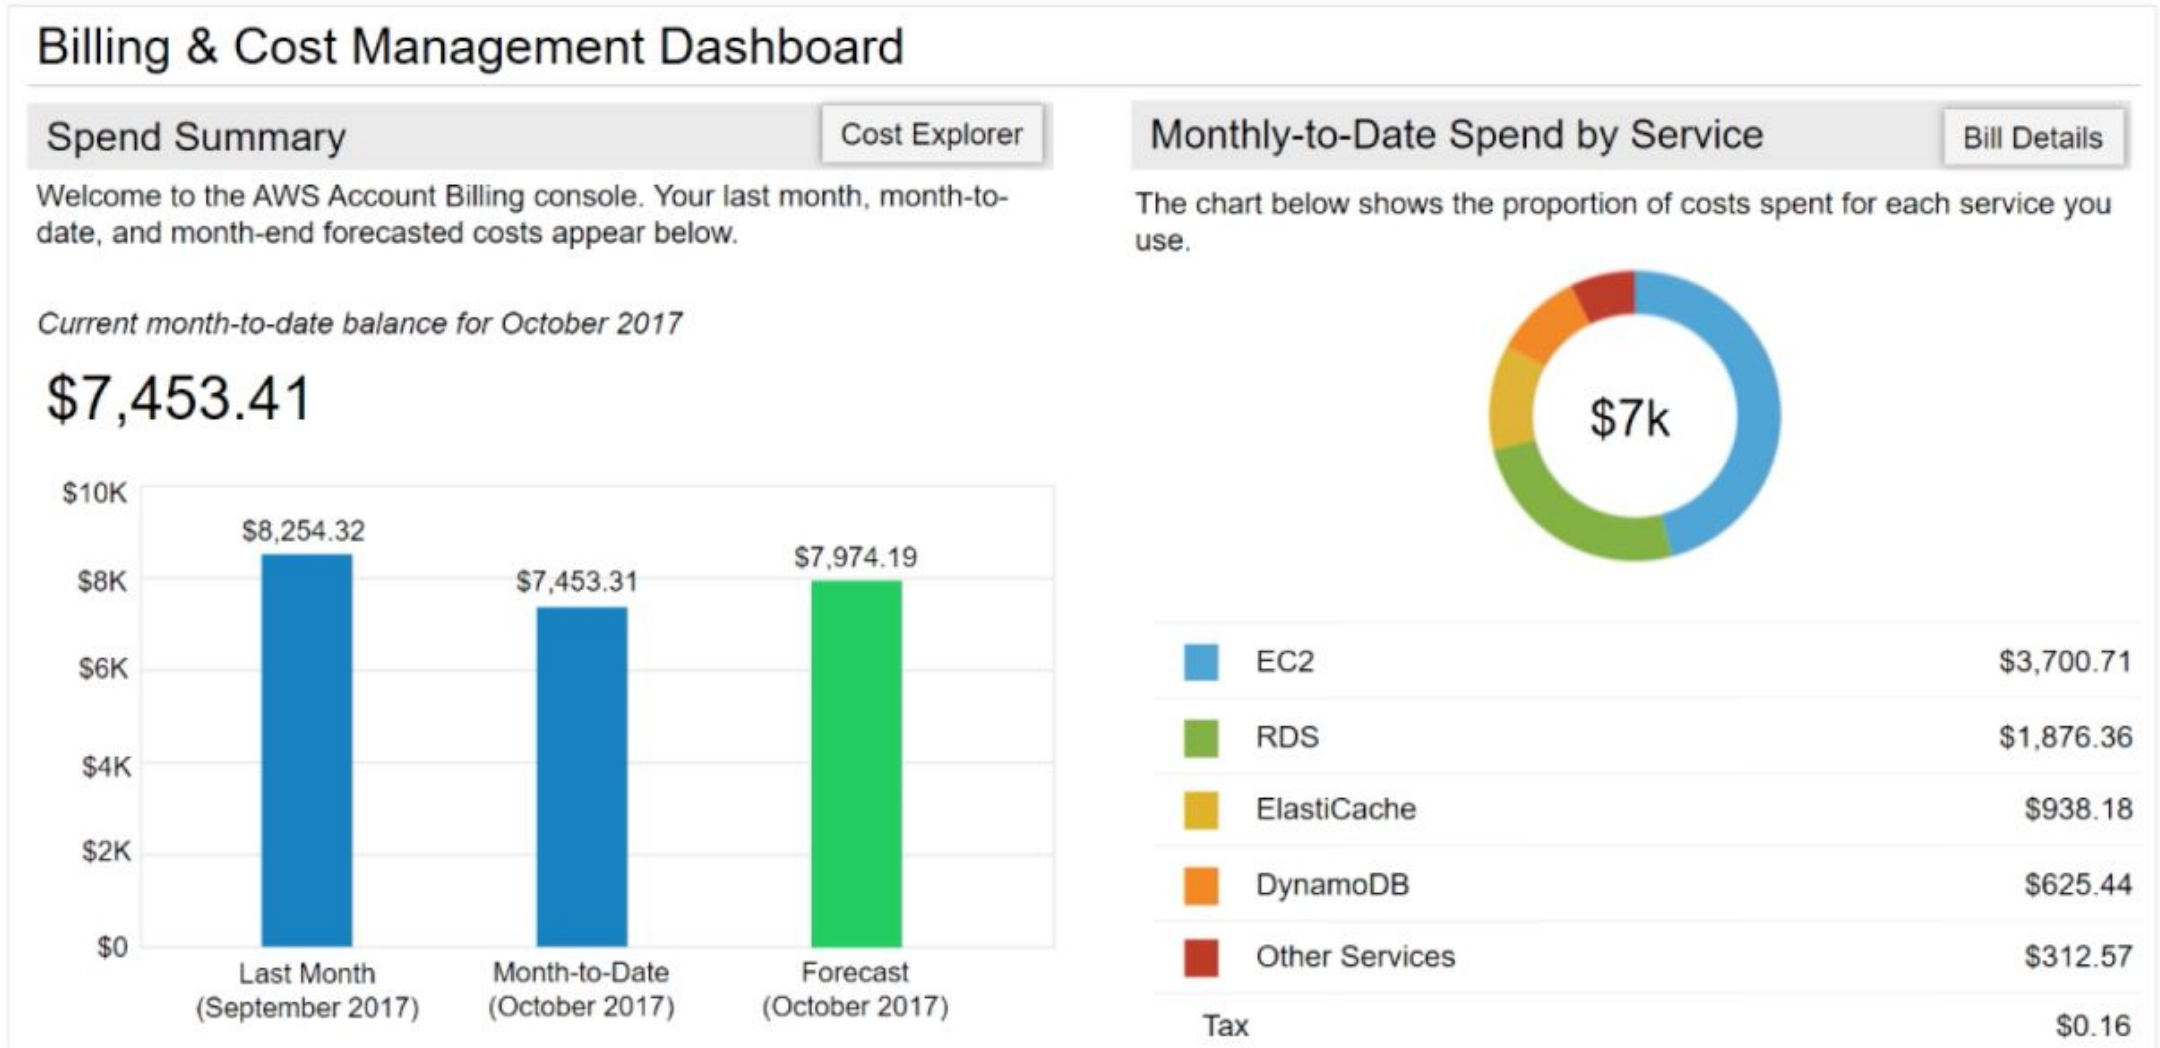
Billing & Cost Management Dashboard

Spend Summary

Cost Explorer

Welcome to the AWS Account Billing console. Your last month, month-to-date, and month-end forecasted costs appear below.

*Current month-to-date balance for October 2017*

$7,453.41

$10K
$8K
$6K
$4K
$2K
$0

$8,254.32
$7,453.31
$7,974.19

Last Month (September 2017)
Month-to-Date (October 2017)
Forecast (October 2017)

Monthly-to-Date Spend by Service

Bill Details

The chart below shows the proportion of costs spent for each service you use.

$7k

| | |
|---|---|
| EC2 | $3,700.71 |
| RDS | $1,876.36 |
| ElastiCache | $938.18 |
| DynamoDB | $625.44 |
| Other Services | $312.57 |
| Tax | $0.16 |